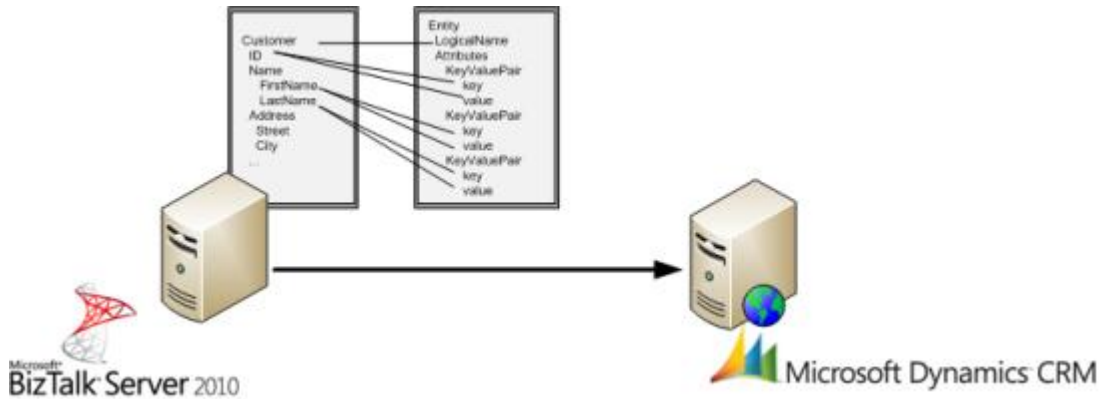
Customer
ID
Name
FirstName
LastName
Address
Street
City
...

Entity
LogicalName
Attributes
KeyValuePair
key
value
KeyValuePair
key
value
KeyValuePair
key
value

Microsoft
BizTalk Server 2010

Microsoft Dynamics CRM